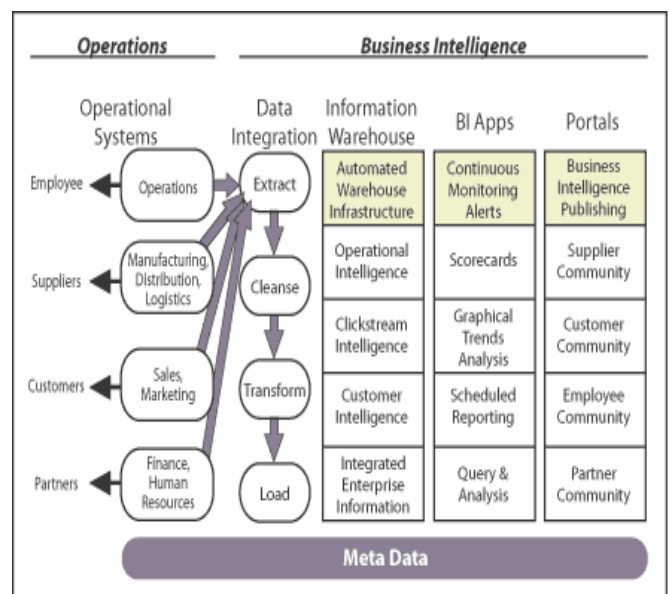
Operations

Business Intelligence

Operational Systems

Data Integration

Information Warehouse

BI Apps

Portals

Employee

Operations

Suppliers

Manufacturing, Distribution, Logistics

Customers

Sales, Marketing

Partners

Finance, Human Resources

Extract

Cleanse

Transform

Load

| Information Warehouse | BI Apps | Portals |
|---|---|---|
| Automated Warehouse Infrastructure | Continuous Monitoring Alerts | Business Intelligence Publishing |
| Operational Intelligence | Scorecards | Supplier Community |
| Clickstream Intelligence | Graphical Trends Analysis | Customer Community |
| Customer Intelligence | Scheduled Reporting | Employee Community |
| Integrated Enterprise Information | Query & Analysis | Partner Community |

Meta Data